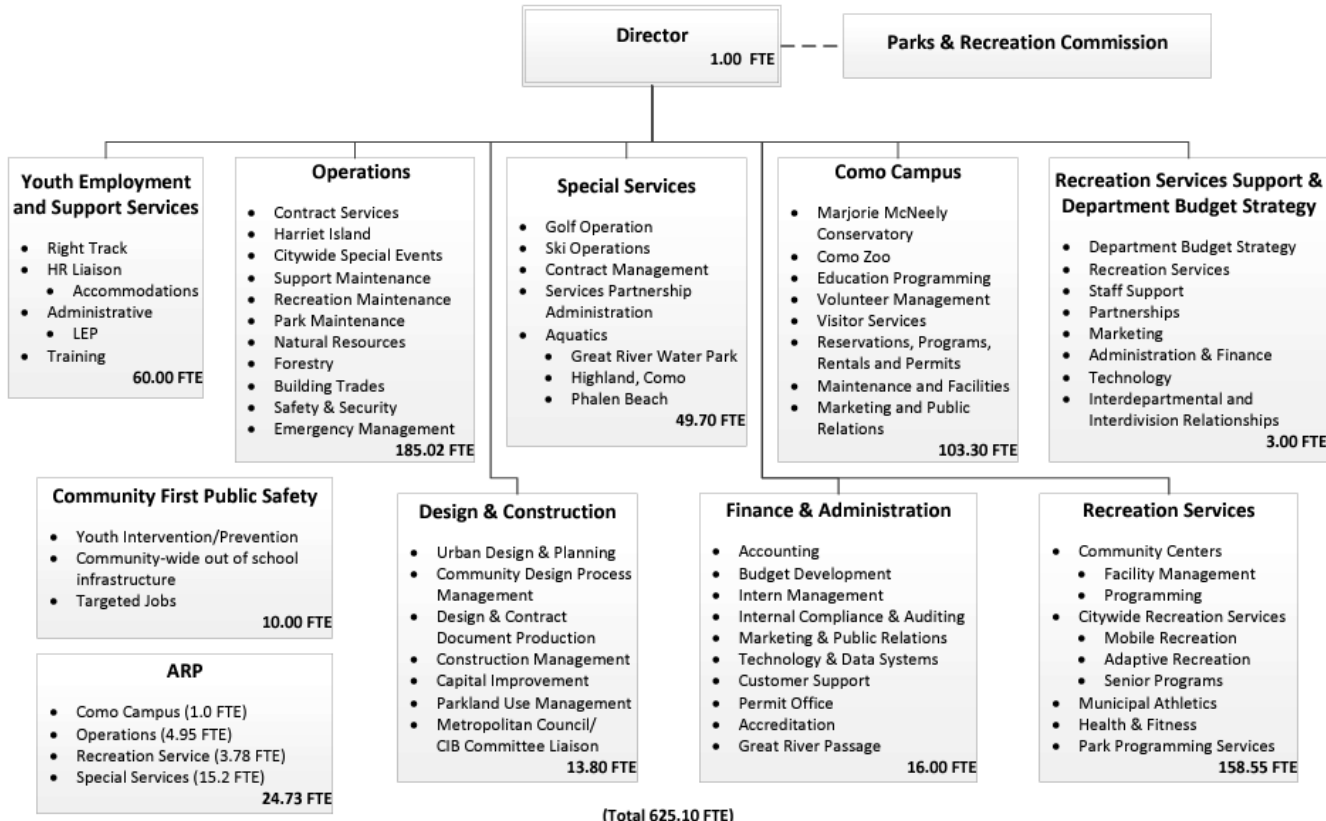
Director
1.00 FTE

Parks & Recreation Commission

Youth Employment and Support Services
- Right Track
- HR Liaison
  - Accommodations
- Administrative
  - LEP
- Training
60.00 FTE

Operations
- Contract Services
- Harriet Island
- Citywide Special Events
- Support Maintenance
- Recreation Maintenance
- Park Maintenance
- Natural Resources
- Forestry
- Building Trades
- Safety & Security
- Emergency Management
185.02 FTE

Special Services
- Golf Operation
- Ski Operations
- Contract Management
- Services Partnership Administration
- Aquatics
  - Great River Water Park
  - Highland, Como
  - Phalen Beach
49.70 FTE

Como Campus
- Marjorie McNeely Conservatory
- Como Zoo
- Education Programming
- Volunteer Management
- Visitor Services
- Reservations, Programs, Rentals and Permits
- Maintenance and Facilities
- Marketing and Public Relations
103.30 FTE

Recreation Services Support & Department Budget Strategy
- Department Budget Strategy
- Recreation Services
- Staff Support
- Partnerships
- Marketing
- Administration & Finance
- Technology
- Interdepartmental and Interdivision Relationships
3.00 FTE

Community First Public Safety
- Youth Intervention/Prevention
- Community-wide out of school infrastructure
- Targeted Jobs
10.00 FTE

ARP
- Como Campus (1.0 FTE)
- Operations (4.95 FTE)
- Recreation Service (3.78 FTE)
- Special Services (15.2 FTE)
24.73 FTE

Design & Construction
- Urban Design & Planning
- Community Design Process Management
- Design & Contract Document Production
- Construction Management
- Capital Improvement
- Parkland Use Management
- Metropolitan Council/ CIB Committee Liaison
13.80 FTE

Finance & Administration
- Accounting
- Budget Development
- Intern Management
- Internal Compliance & Auditing
- Marketing & Public Relations
- Technology & Data Systems
- Customer Support
- Permit Office
- Accreditation
- Great River Passage
16.00 FTE

Recreation Services
- Community Centers
  - Facility Management
  - Programming
- Citywide Recreation Services
  - Mobile Recreation
  - Adaptive Recreation
  - Senior Programs
- Municipal Athletics
- Health & Fitness
- Park Programming Services
158.55 FTE

(Total 625.10 FTE)